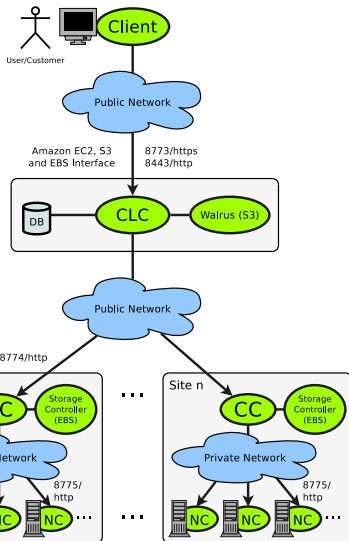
Client

User/Customer

Public Network

Amazon EC2, S3 and EBS Interface

8773/https 8443/http

DB

CLC

Walrus (S3)

Public Network

8774/http

C

Storage Controller (EBS)

etwork

8775/ http

NC

NC

...

...

Site n

CC

Storage Controller (EBS)

Private Network

8775/ http

NC

NC

NC

...

...